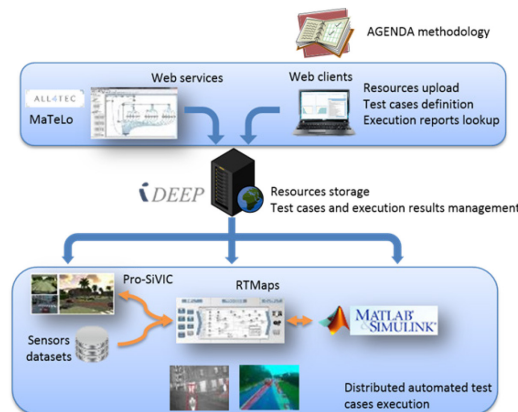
AGENDA methodology

ALL4TEC

MaTeLo

Web services

Web clients

Resources upload
Test cases definition
Execution reports lookup

iDEEP

Resources storage
Test cases and execution results management

Pro-SiVIC

RTMaps

MATLAB SIMULINK

Sensors datasets

Distributed automated test cases execution